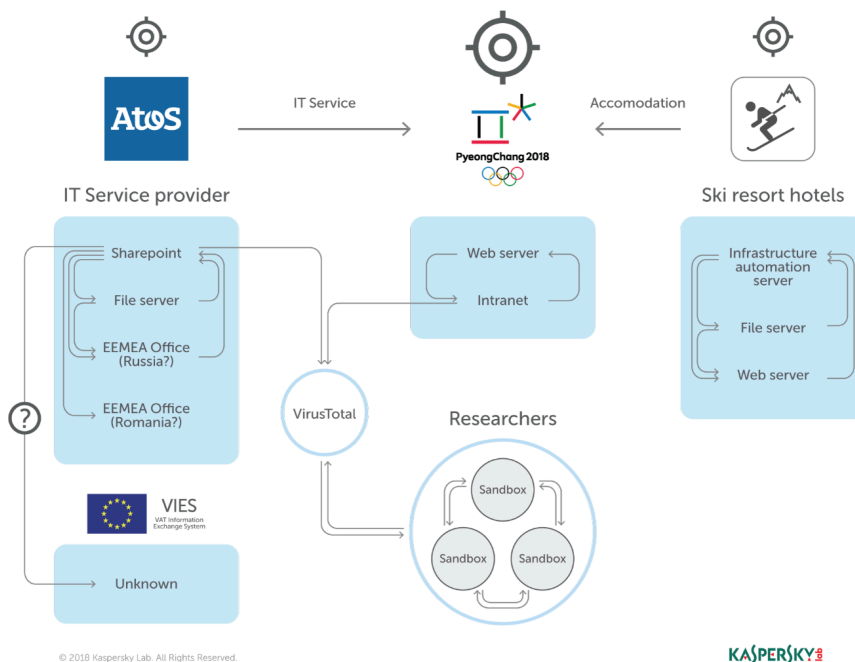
Atos

IT Service

PyeongChang 2018

Accomodation

IT Service provider

Ski resort hotels

Sharepoint

File server

EEMEA Office (Russia?)

EEMEA Office (Romania?)

Web server

Intranet

Infrastructure automation server

File server

Web server

?

VirusTotal

Researchers

Sandbox

Sandbox

Sandbox

VIES
VAT Information Exchange System

Unknown

© 2018 Kaspersky Lab. All Rights Reserved.

KASPERSKY lab